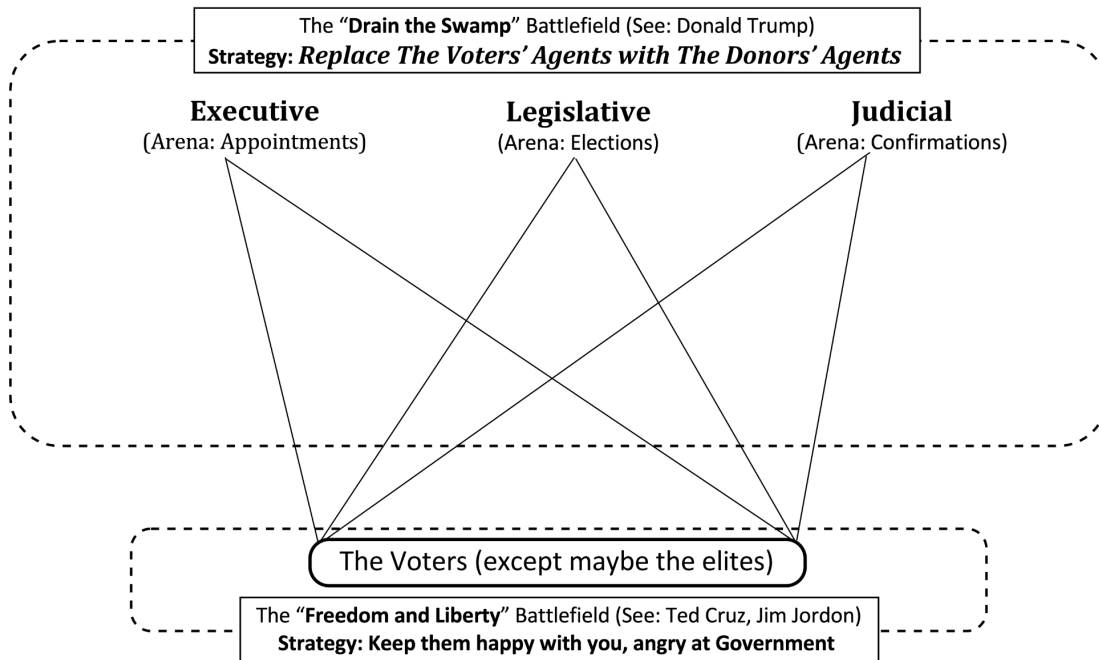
The "**Drain the Swamp**" Battlefield (See: Donald Trump)
**Strategy:** ***Replace The Voters' Agents with The Donors' Agents***

**Executive**
(Arena: Appointments)

**Legislative**
(Arena: Elections)

**Judicial**
(Arena: Confirmations)

The Voters (except maybe the elites)

The "**Freedom and Liberty**" Battlefield (See: Ted Cruz, Jim Jordon)
**Strategy: Keep them happy with you, angry at Government**